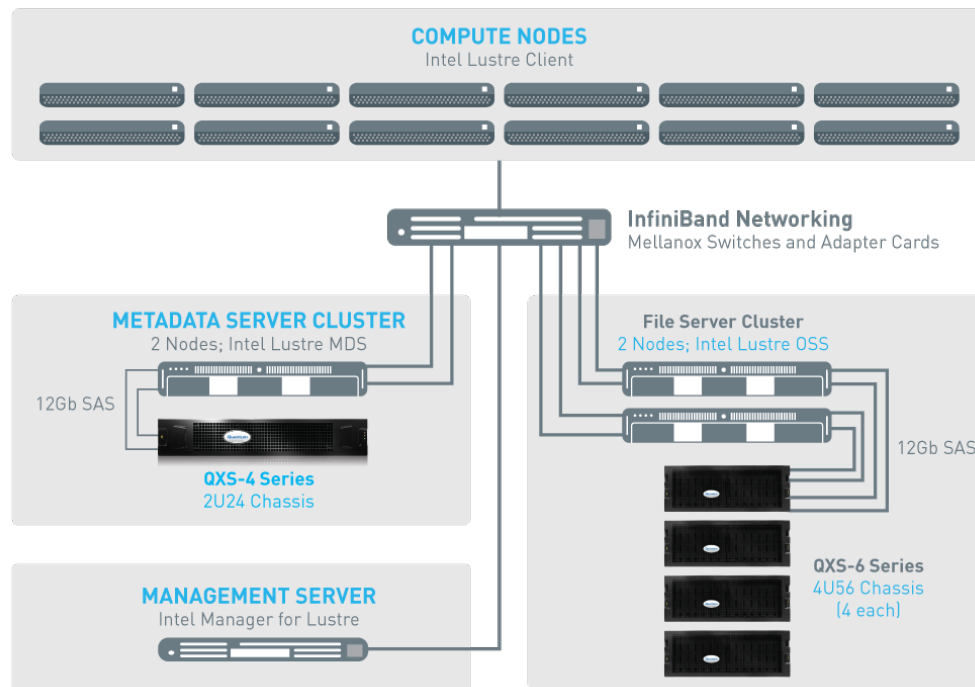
COMPUTE NODES
Intel Lustre Client

InfiniBand Networking
Mellanox Switches and Adapter Cards

METADATA SERVER CLUSTER
2 Nodes; Intel Lustre MDS

12Gb SAS

QXS-4 Series
2U24 Chassis

File Server Cluster
2 Nodes; Intel Lustre OSS

12Gb SAS

QXS-6 Series
4U56 Chassis
(4 each)

MANAGEMENT SERVER
Intel Manager for Lustre